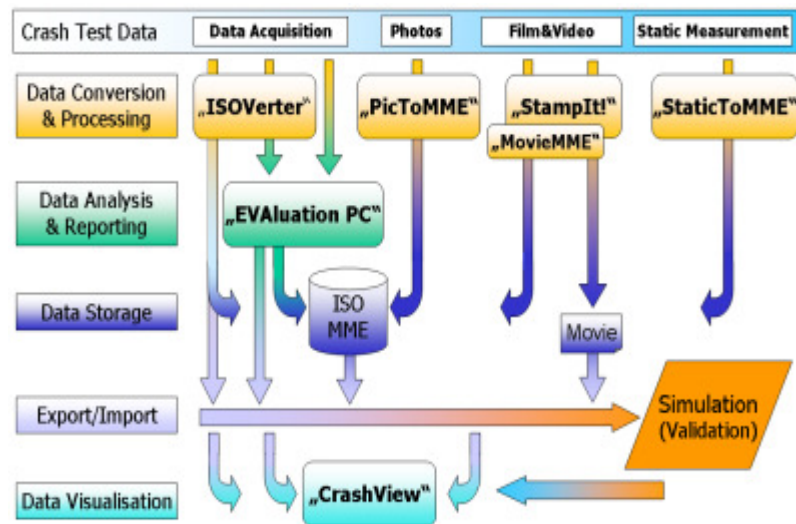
Crash Test Data

Data Acquisition

Photos

Film&Video

Static Measurement

Data Conversion & Processing

„ISOVerter"

„PicToMME"

„StampIt!"

„MovieMME"

„StaticToMME"

Data Analysis & Reporting

„EVAluation PC"

Data Storage

ISO MME

Movie

Export/Import

Simulation (Validation)

Data Visualisation

„CrashView"